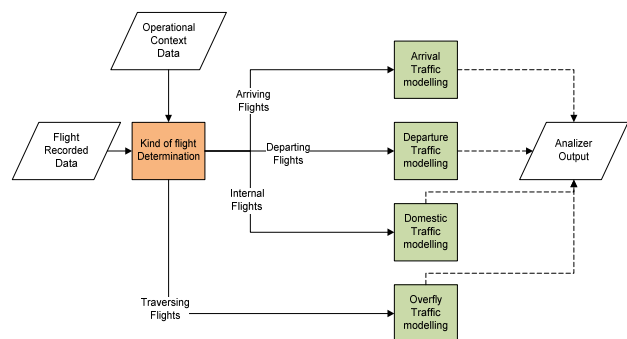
Operational Context Data

Flight Recorded Data

Kind of flight Determination

Arriving Flights

Departing Flights

Internal Flights

Traversing Flights

Arrival Traffic modelling

Departure Traffic modelling

Domestic Traffic modelling

Overfly Traffic modelling

Analizer Output